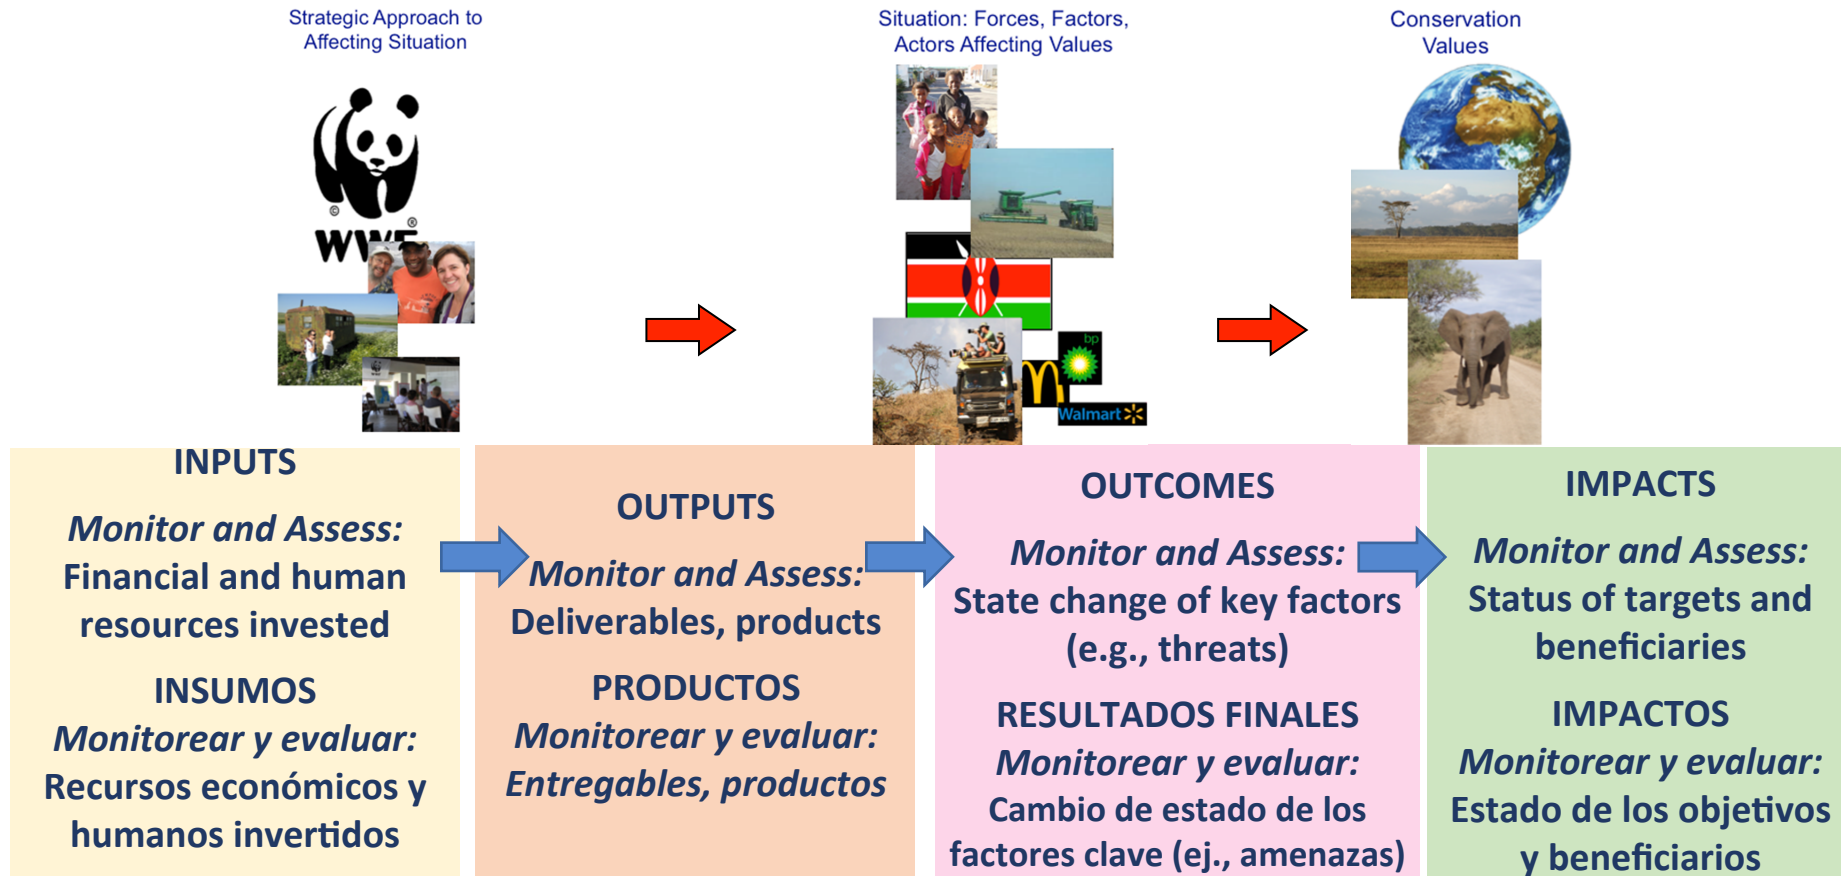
Strategic Approach to Affecting Situation

WWF

Situation: Forces, Factors, Actors Affecting Values

bp

Walmart

Conservation Values

INPUTS

Monitor and Assess: Financial and human resources invested

INSUMOS

Monitorear y evaluar: Recursos económicos y humanos invertidos

OUTPUTS

Monitor and Assess: Deliverables, products

PRODUCTOS

Monitorear y evaluar: Entregables, productos

OUTCOMES

Monitor and Assess: State change of key factors (e.g., threats)

RESULTADOS FINALES

Monitorear y evaluar: Cambio de estado de los factores clave (ej., amenazas)

IMPACTS

Monitor and Assess: Status of targets and beneficiaries

IMPACTOS

Monitorear y evaluar: Estado de los objetivos y beneficiarios